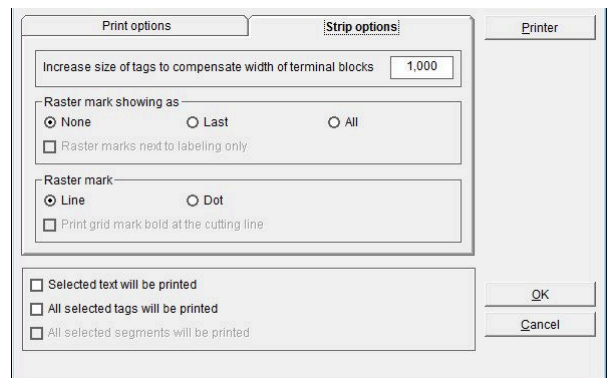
Print options

Strip options

Printer

Increase size of tags to compensate width of terminal blocks 1,000

Raster mark showing as

None

Last

All

Raster marks next to labeling only

Raster mark

Line

Dot

Print grid mark bold at the cutting line

Selected text will be printed

All selected tags will be printed

All selected segments will be printed

OK

Cancel